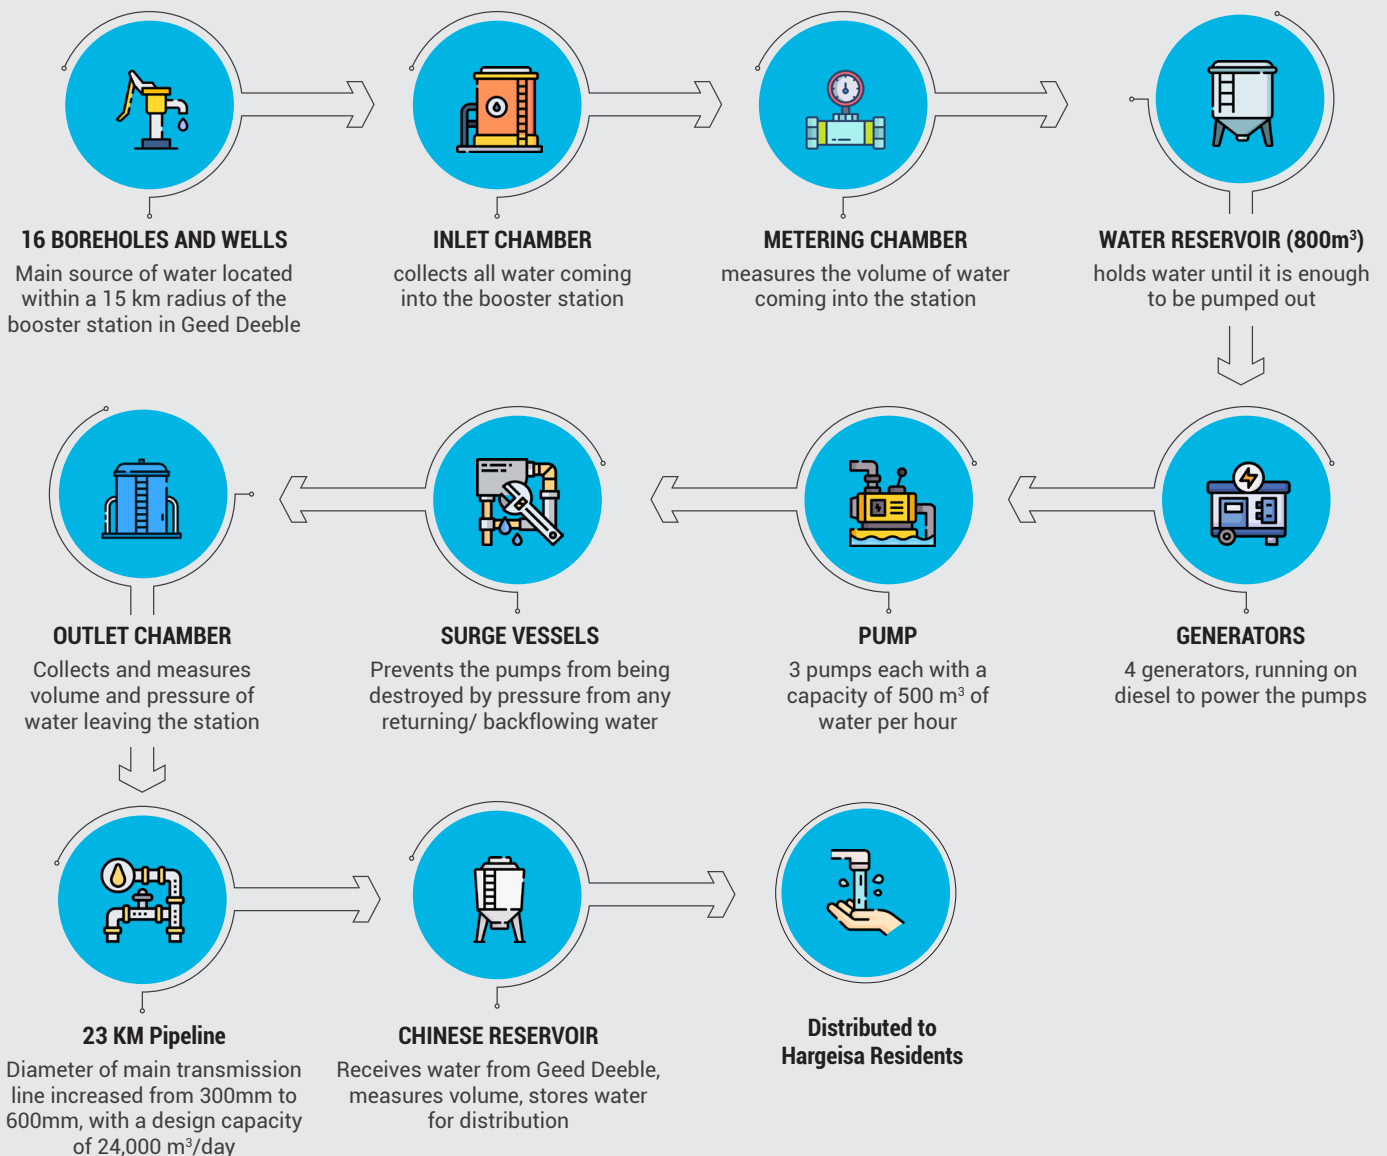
16 BOREHOLES AND WELLS
Main source of water located within a 15 km radius of the booster station in Geed Deeble

INLET CHAMBER
collects all water coming into the booster station

METERING CHAMBER
measures the volume of water coming into the station

WATER RESERVOIR (800m$^3$)
holds water until it is enough to be pumped out

GENERATORS
4 generators, running on diesel to power the pumps

PUMP
3 pumps each with a capacity of 500 m$^3$ of water per hour

SURGE VESSELS
Prevents the pumps from being destroyed by pressure from any returning/ backflowing water

OUTLET CHAMBER
Collects and measures volume and pressure of water leaving the station

23 KM Pipeline
Diameter of main transmission line increased from 300mm to 600mm, with a design capacity of 24,000 m$^3$/day

CHINESE RESERVOIR
Receives water from Geed Deeble, measures volume, stores water for distribution

Distributed to Hargeisa Residents